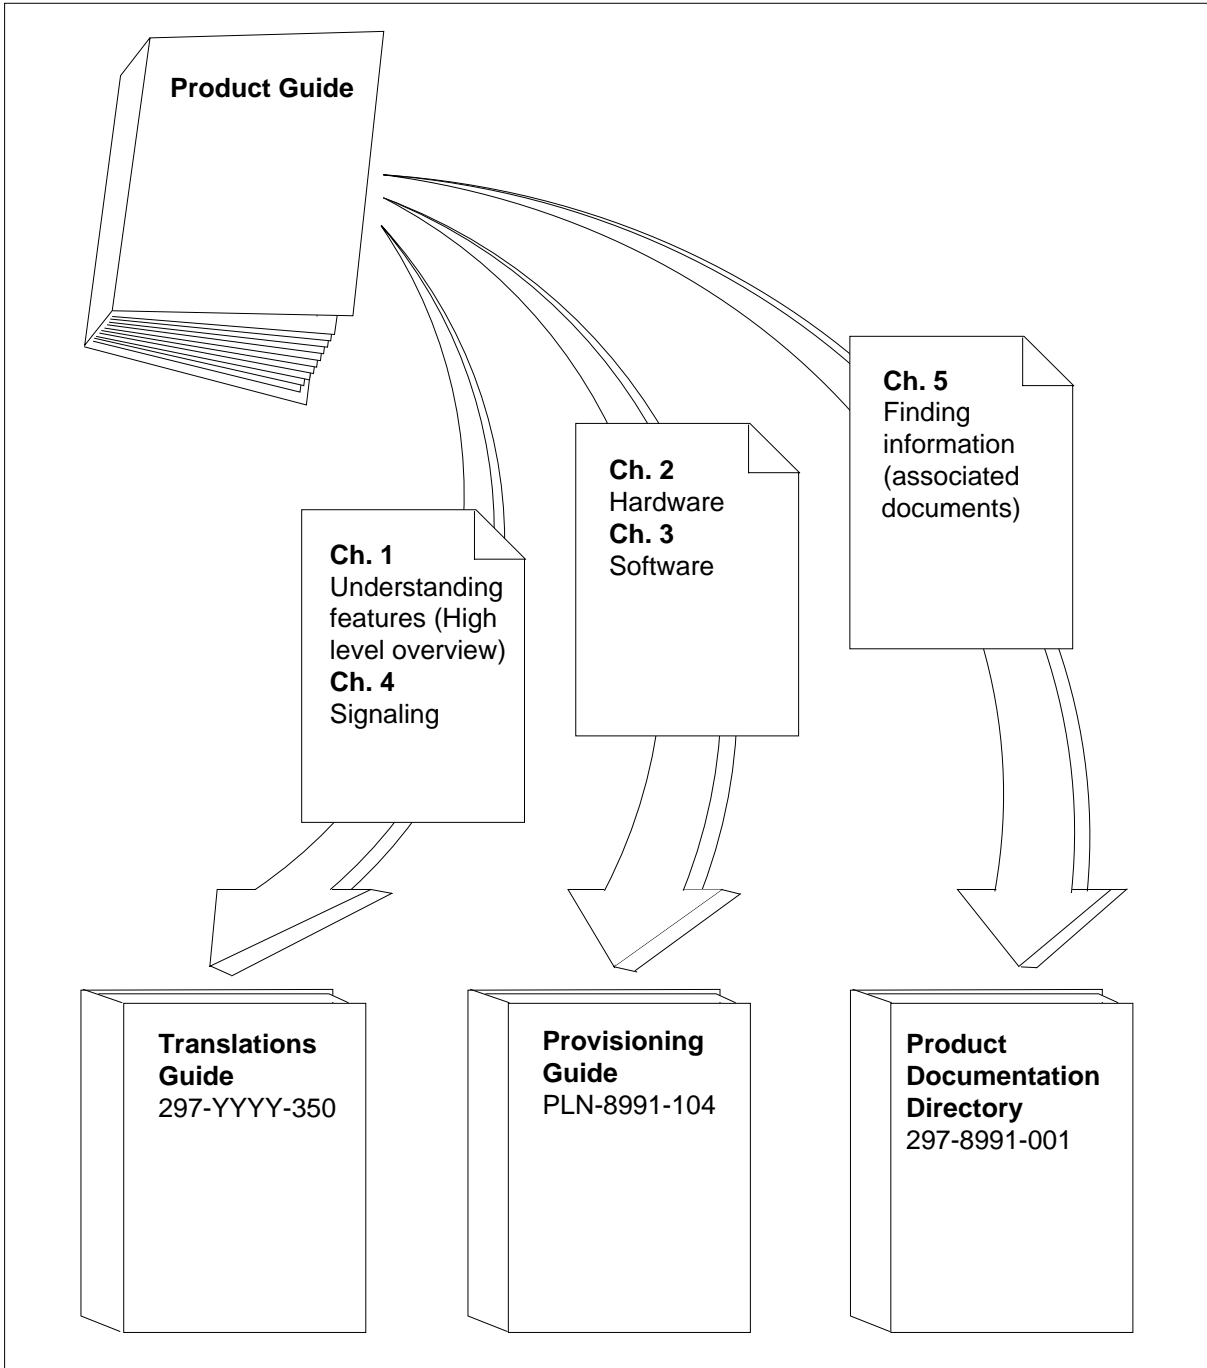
Product Guide

Ch. 5
Finding information (associated documents)

Ch. 2
Hardware
Ch. 3
Software

Ch. 1
Understanding features (High level overview)
Ch. 4
Signaling

Translations Guide
297-YYYY-350

Provisioning Guide
PLN-8991-104

Product Documentation Directory
297-8991-001